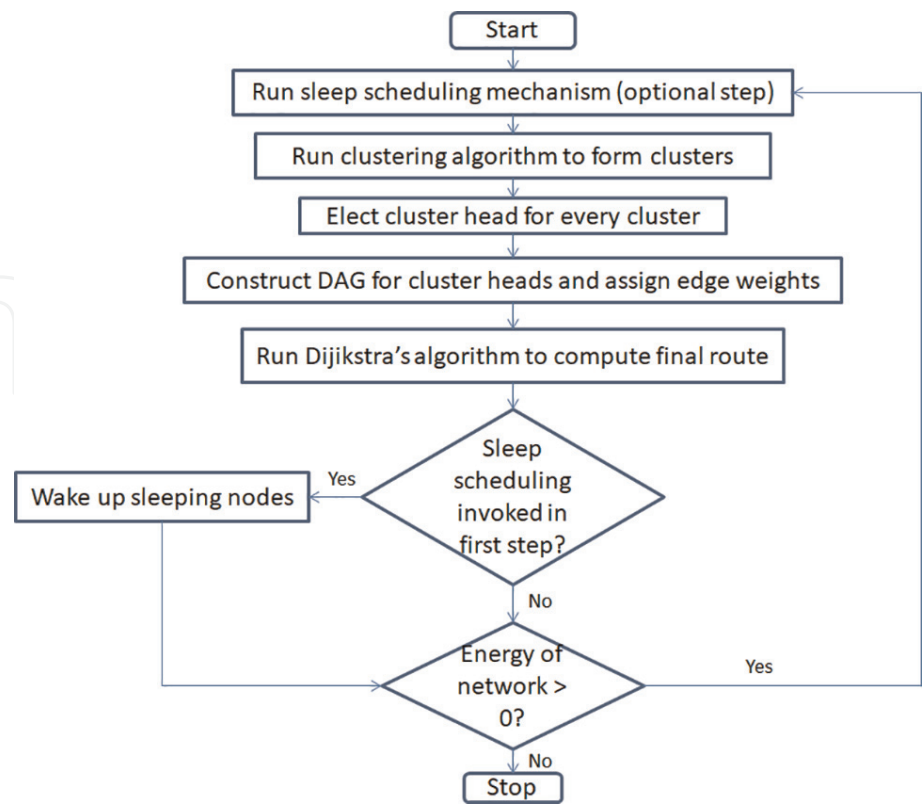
Start

Run sleep scheduling mechanism (optional step)

Run clustering algorithm to form clusters

Elect cluster head for every cluster

Construct DAG for cluster heads and assign edge weights

Run Dijikstra's algorithm to compute final route

Sleep scheduling invoked in first step?

Yes

Wake up sleeping nodes

No

Energy of network > 0?

Yes

No

Stop